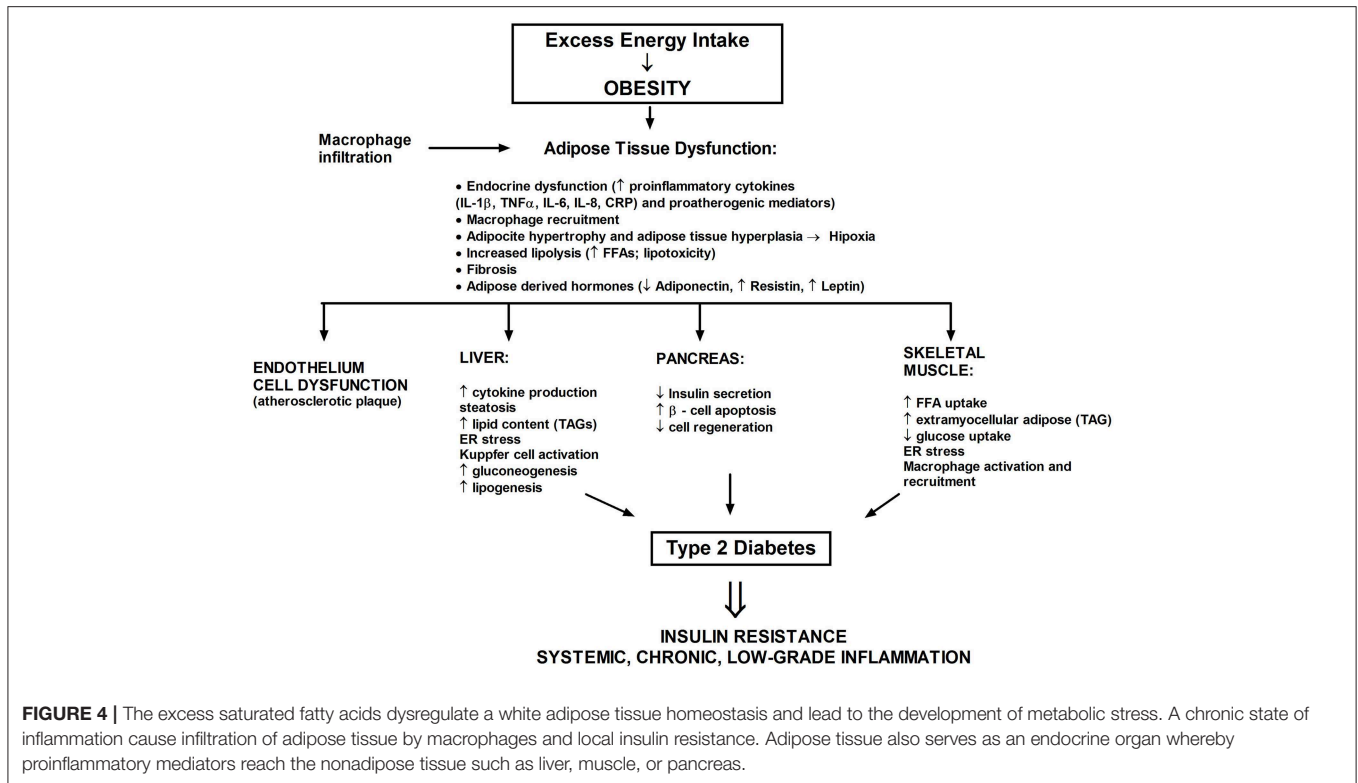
Excess Energy Intake
↓
OBESITY

Macrophage infiltration

Adipose Tissue Dysfunction:

• Endocrine dysfunction (↑ proinflammatory cytokines (IL-1$\beta$, TNF$\alpha$, IL-6, IL-8, CRP) and proatherogenic mediators)
• Macrophage recruitment
• Adipocite hypertrophy and adipose tissue hyperplasia → Hipoxia
• Increased lipolysis (↑ FFAs; lipotoxicity)
• Fibrosis
• Adipose derived hormones (↓ Adiponectin, ↑ Resistin, ↑ Leptin)

ENDOTHELIUM CELL DYSFUNCTION
(atherosclerotic plaque)

LIVER:
↑ cytokine production
steatosis
↑ lipid content (TAGs)
ER stress
Kuppfer cell activation
↑ gluconeogenesis
↑ lipogenesis

PANCREAS:
↓ Insulin secretion
↑ $\beta$ - cell apoptosis
↓ cell regeneration

SKELETAL MUSCLE:
↑ FFA uptake
↑ extramyocellular adipose (TAG)
↓ glucose uptake
ER stress
Macrophage activation and recruitment

Type 2 Diabetes

INSULIN RESISTANCE
SYSTEMIC, CHRONIC, LOW-GRADE INFLAMMATION

FIGURE 4 | The excess saturated fatty acids dysregulate a white adipose tissue homeostasis and lead to the development of metabolic stress. A chronic state of inflammation cause infiltration of adipose tissue by macrophages and local insulin resistance. Adipose tissue also serves as an endocrine organ whereby proinflammatory mediators reach the nonadipose tissue such as liver, muscle, or pancreas.